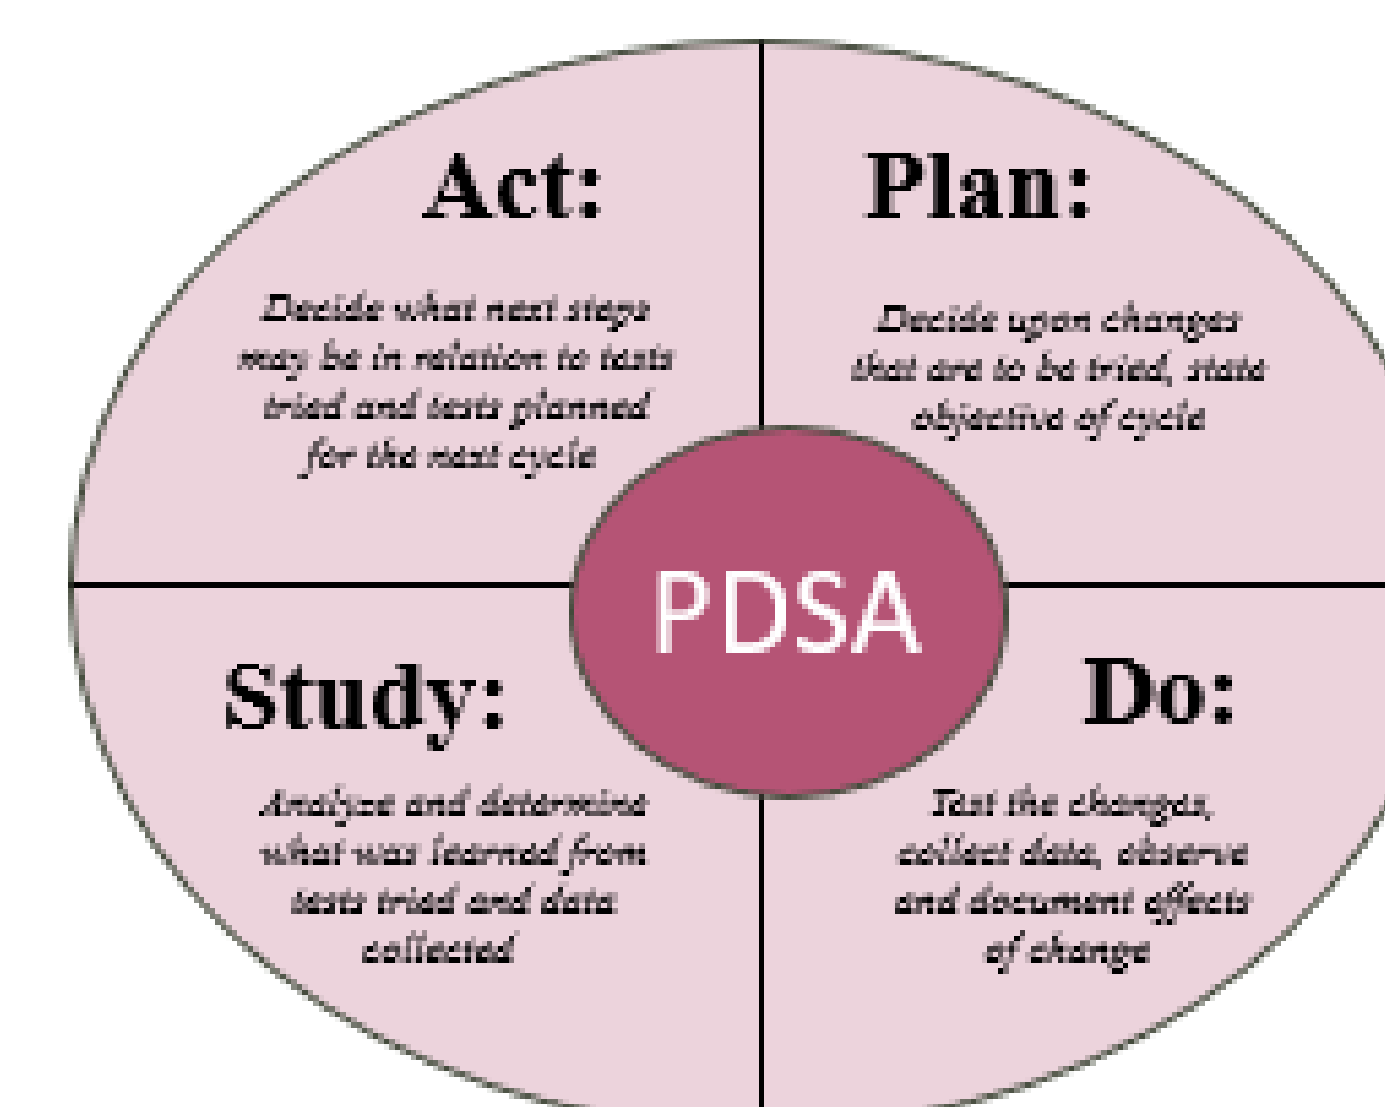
Act:

Decide what next steps may be in relation to tests tried and tests planned for the next cycle

Plan:

Decide upon changes that are to be tried, state objective of cycle

PDSA

Study:

Analyze and determine what was learned from tests tried and data collected

Do:

Test the changes, collect data, observe and document effects of change